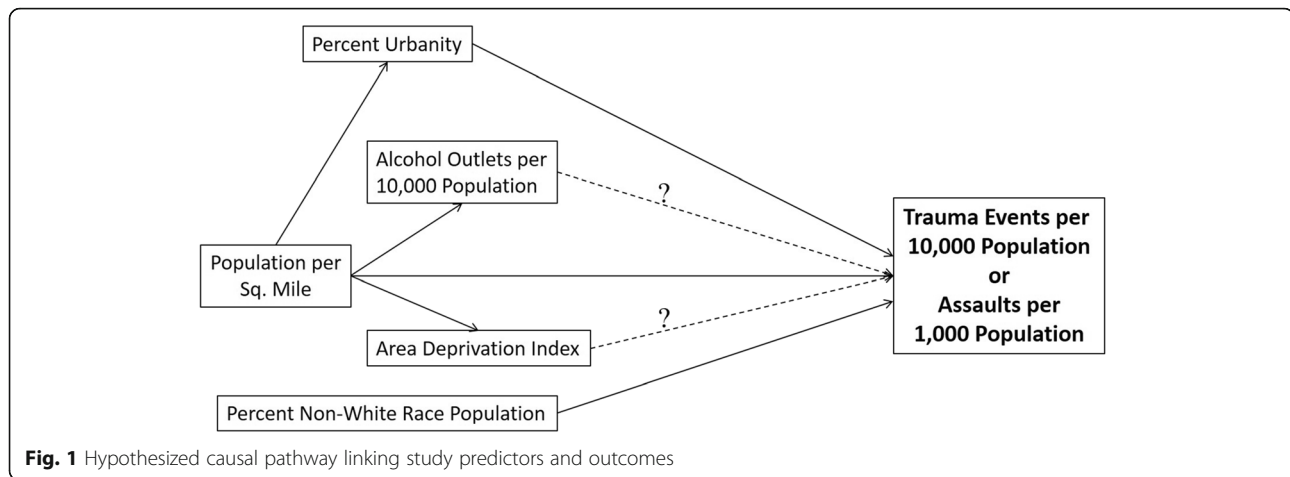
Percent Urbanity

Alcohol Outlets per 10,000 Population

?

Population per Sq. Mile

Area Deprivation Index

?

Percent Non-White Race Population

**Trauma Events per 10,000 Population or Assaults per 1,000 Population**

**Fig. 1** Hypothesized causal pathway linking study predictors and outcomes